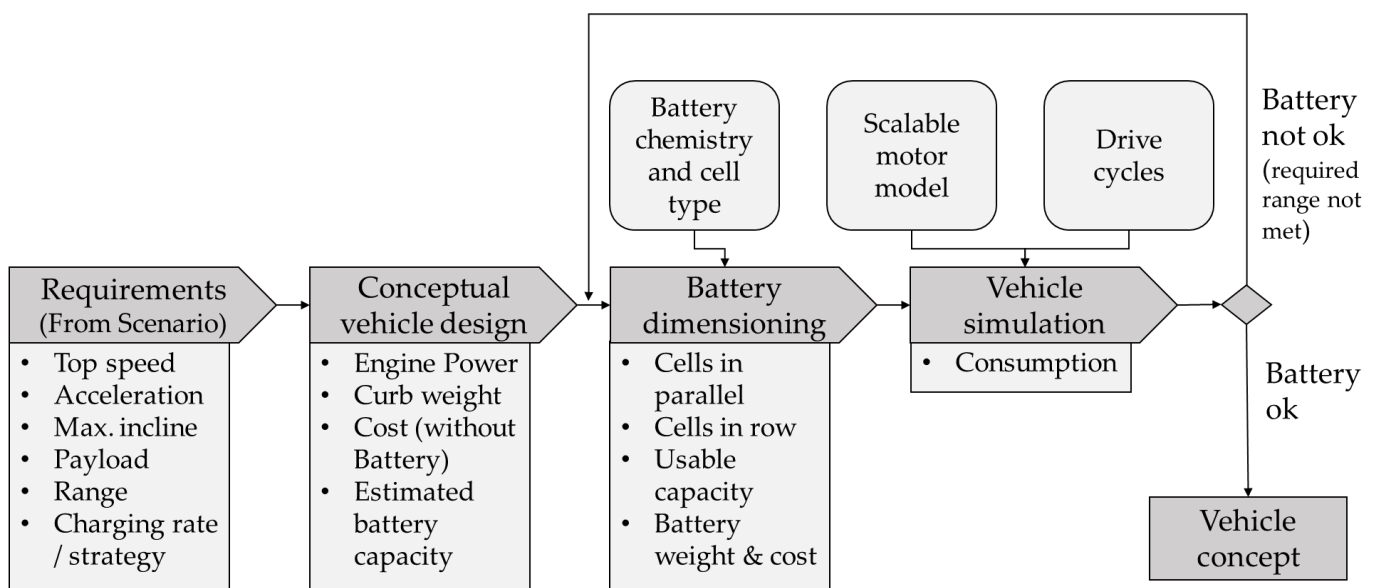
Battery chemistry and cell type

Scalable motor model

Drive cycles

Battery not ok (required range not met)

Requirements (From Scenario)
- Top speed
- Acceleration
- Max. incline
- Payload
- Range
- Charging rate / strategy

Conceptual vehicle design
- Engine Power
- Curb weight
- Cost (without Battery)
- Estimated battery capacity

Battery dimensioning
- Cells in parallel
- Cells in row
- Usable capacity
- Battery weight & cost

Vehicle simulation
- Consumption

Battery ok

Vehicle concept